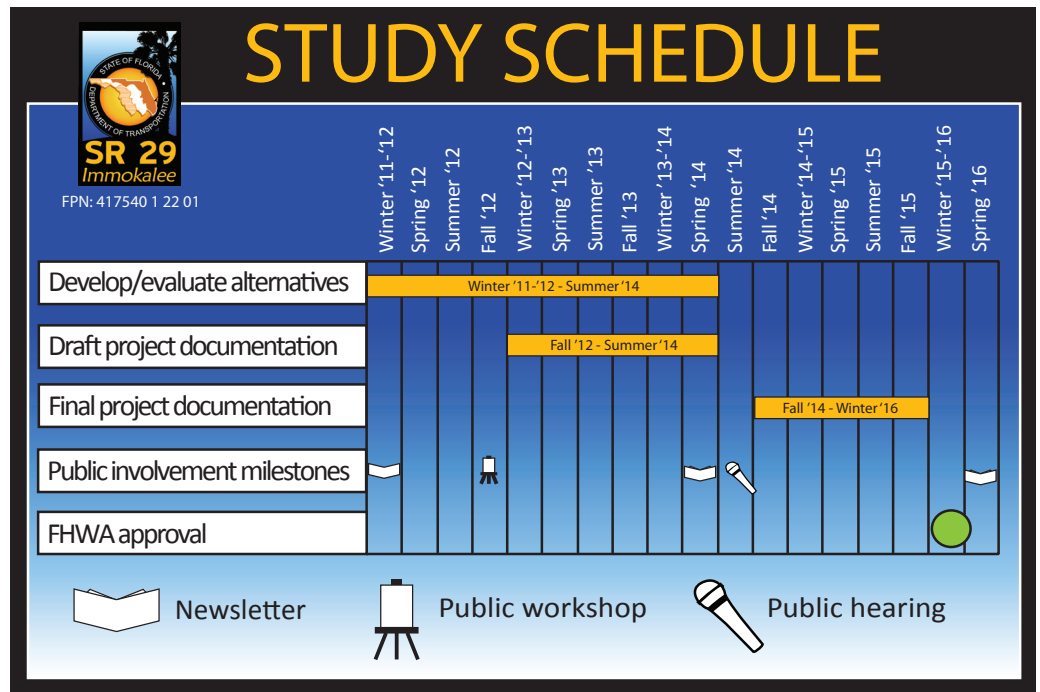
STUDY SCHEDULE

STATE OF FLORIDA DEPARTMENT OF TRANSPORTATION
SR 29
Immokalee
FPN: 417540 1 22 01

| | Winter '11-'12 | Spring '12 | Summer '12 | Fall '12 | Winter '12-'13 | Spring '13 | Summer '13 | Fall '13 | Winter '13-'14 | Spring '14 | Summer '14 | Fall '14 | Winter '14-'15 | Spring '15 | Summer '15 | Fall '15 | Winter '15-'16 | Spring '16 |
|---|---|---|---|---|---|---|---|---|---|---|---|---|---|---|---|---|---|---|
| Develop/evaluate alternatives | Winter '11-'12 - Summer '14 | | | | | | | | | | | | | | | | | |
| Draft project documentation | | | | | Fall '12 - Summer '14 | | | | | | | | | | | | | |
| Final project documentation | | | | | | | | | | | | Fall '14 - Winter '16 | | | | | | |
| Public involvement milestones | | | | | | | | | | | | | | | | | | |
| FHWA approval | | | | | | | | | | | | | | | | | | |

Newsletter
Public workshop
Public hearing